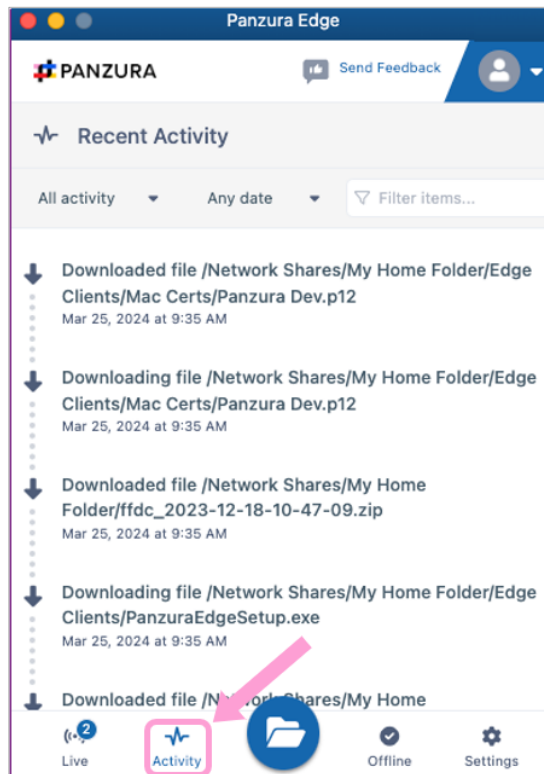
Panzura Edge

PANZURA

Send Feedback

Recent Activity

All activity

Any date

Filter items...

Downloaded file /Network Shares/My Home Folder/Edge Clients/Mac Certs/Panzura Dev.p12
Mar 25, 2024 at 9:35 AM

Downloading file /Network Shares/My Home Folder/Edge Clients/Mac Certs/Panzura Dev.p12
Mar 25, 2024 at 9:35 AM

Downloaded file /Network Shares/My Home Folder/ffdc_2023-12-18-10-47-09.zip
Mar 25, 2024 at 9:35 AM

Downloading file /Network Shares/My Home Folder/Edge Clients/PanzuraEdgeSetup.exe
Mar 25, 2024 at 9:35 AM

Downloaded file /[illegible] Shares/My Home

2
Live

Activity

Offline

Settings